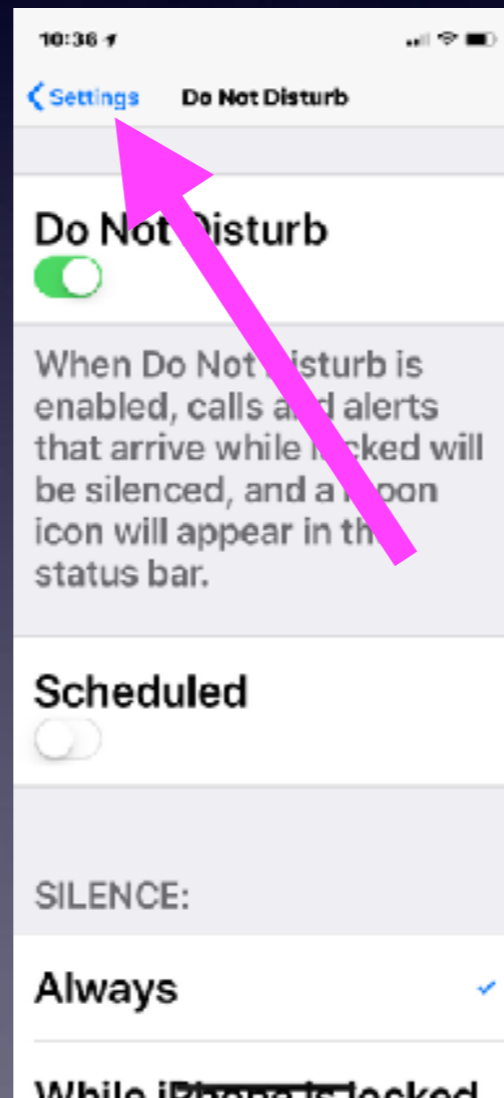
10:36

Settings Do Not Disturb

Do Not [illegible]isturb

When Do Not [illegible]isturb is enabled, calls a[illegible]d alerts that arrive while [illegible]cked will be silenced, and a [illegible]oon icon will appear in th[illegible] status bar.

Scheduled

SILENCE:

Always

While i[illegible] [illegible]ocked